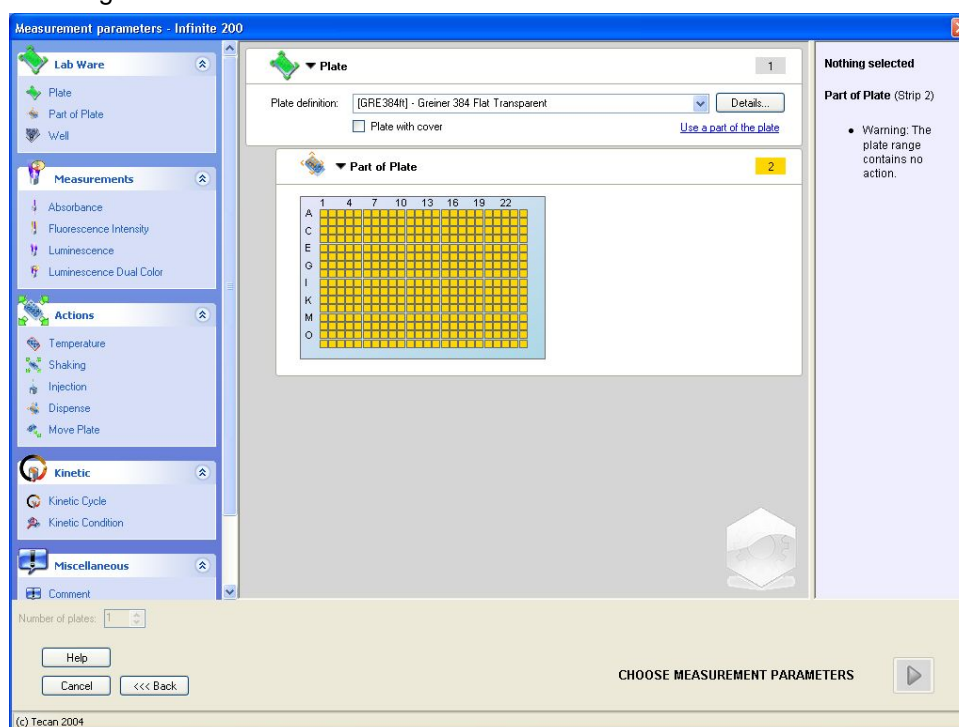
Measurement parameters - Infinite 200

Lab Ware
Plate
Part of Plate
Well

Measurements
Absorbance
Fluorescence Intensity
Luminescence
Luminescence Dual Color

Actions
Temperature
Shaking
Injection
Dispense
Move Plate

Kinetic
Kinetic Cycle
Kinetic Condition

Miscellaneous
Comment

▼ Plate
1
Plate definition: [GRE384ft] - Greiner 384 Flat Transparent
Details...
Plate with cover
Use a part of the plate

▼ Part of Plate
2
1 4 7 10 13 16 19 22
A
C
E
G
I
K
M
O

Nothing selected

Part of Plate (Strip 2)

• Warning: The plate range contains no action.

Number of plates: 1

Help
Cancel
<<< Back

CHOOSE MEASUREMENT PARAMETERS

(c) Tecan 2004